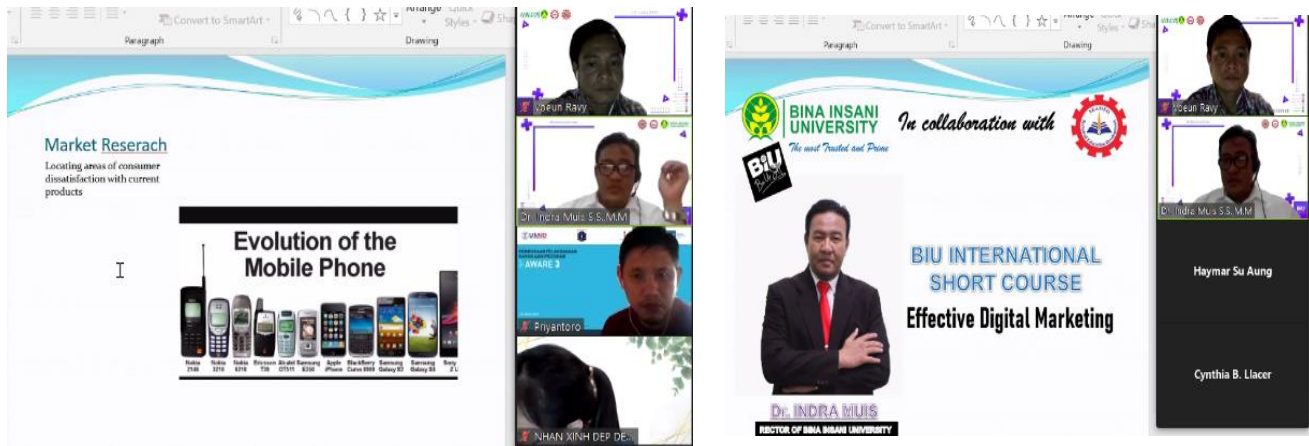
Convert to SmartArt

Paragraph

Arrange

Quick Styles

Drawing

Market Reserach

Locating areas of consumer dissatisfaction with current products

Evolution of the Mobile Phone

Nokia 2146

Nokia 3210

Nokia 6310

Ericsson T39

Alcatel OT511

Samsung E350

Apple iPhone

BlackBerry Curve 8900

Samsung Galaxy S2

Samsung Galaxy S4

Sony Z

Voeun Ravy

Dr. Indra Muis S.S.,M.M

AWARE 3

Priyantoro

NHAN XINH DEP DE...

Convert to SmartArt

Paragraph

Drawing

BINA INSANI UNIVERSITY

The most Trusted and Prime

BIU

In collaboration with

BIU INTERNATIONAL SHORT COURSE

Effective Digital Marketing

Dr. INDRA MUIS

RECTOR OF BINA INSANI UNIVERSITY

Voeun Ravy

Dr. Indra Muis S.S.,M.M

Haymar Su Aung

Cynthia B. Llacer